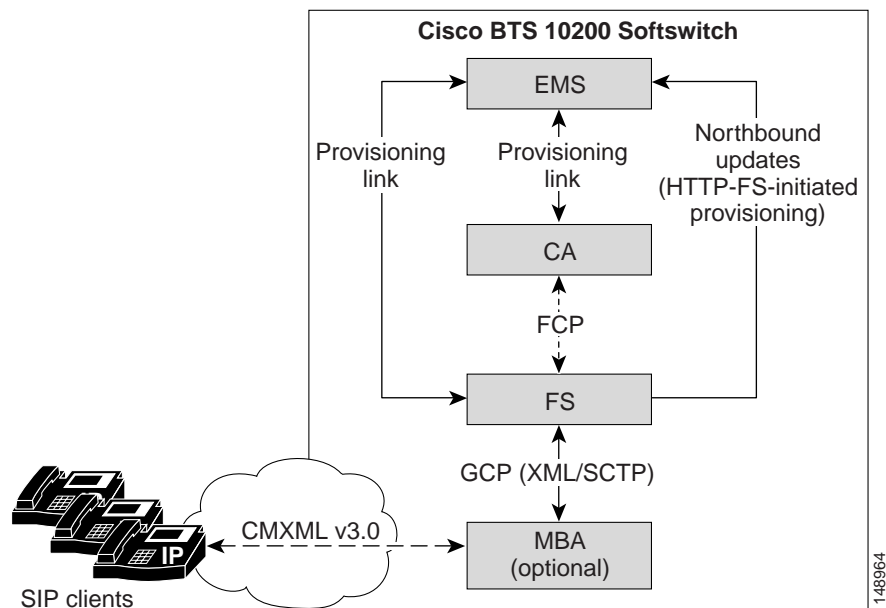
Cisco BTS 10200 Softswitch

EMS

Provisioning link

Provisioning link

Northbound updates (HTTP-FS-initiated provisioning)

CA

FCP

FS

GCP (XML/SCTP)

IP

CMXML v3.0

MBA (optional)

SIP clients

148964